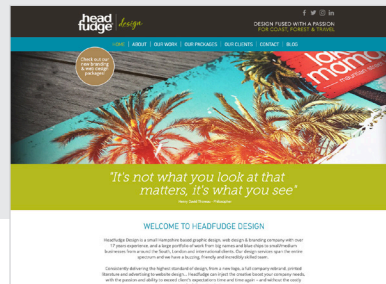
head fudge design

DESIGN FUSED WITH A PASSION
FOR COAST, FOREST & TRAVEL

HOME | ABOUT | OUR WORK | OUR PACKAGES | OUR CLIENTS | CONTACT | BLOG

Check out our new branding & web design packages!

"It's not what you look at that matters, it's what you see"

WELCOME TO HEADFUDGE DESIGN

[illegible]